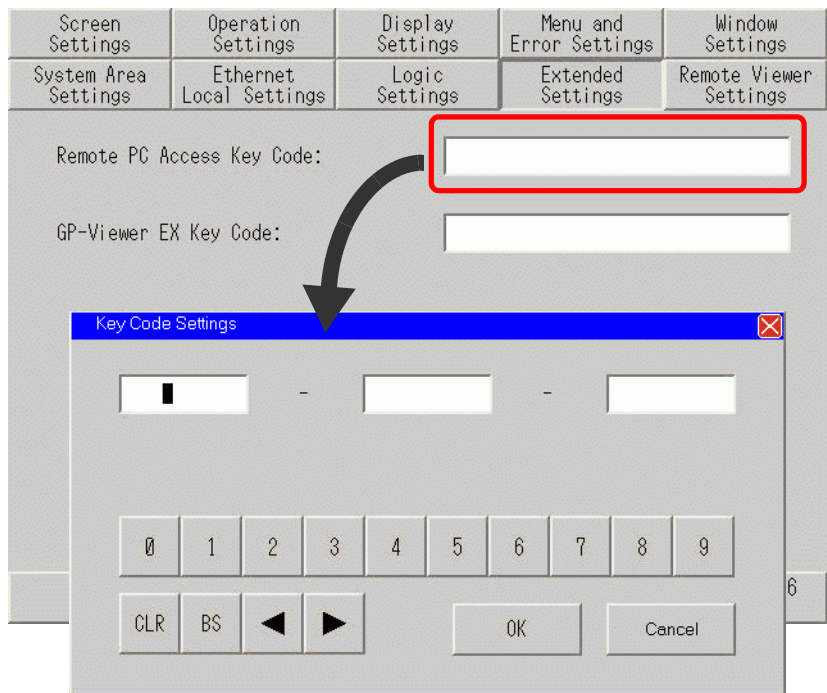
| Screen Settings | Operation Settings | Display Settings | Menu and Error Settings | Window Settings |
|---|---|---|---|---|
| System Area Settings | Ethernet Local Settings | Logic Settings | Extended Settings | Remote Viewer Settings |

Remote PC Access Key Code:

GP-Viewer EX Key Code:

Key Code Settings

-

-

0 1 2 3 4 5 6 7 8 9

CLR BS ◀ ▶

OK

Cancel

6